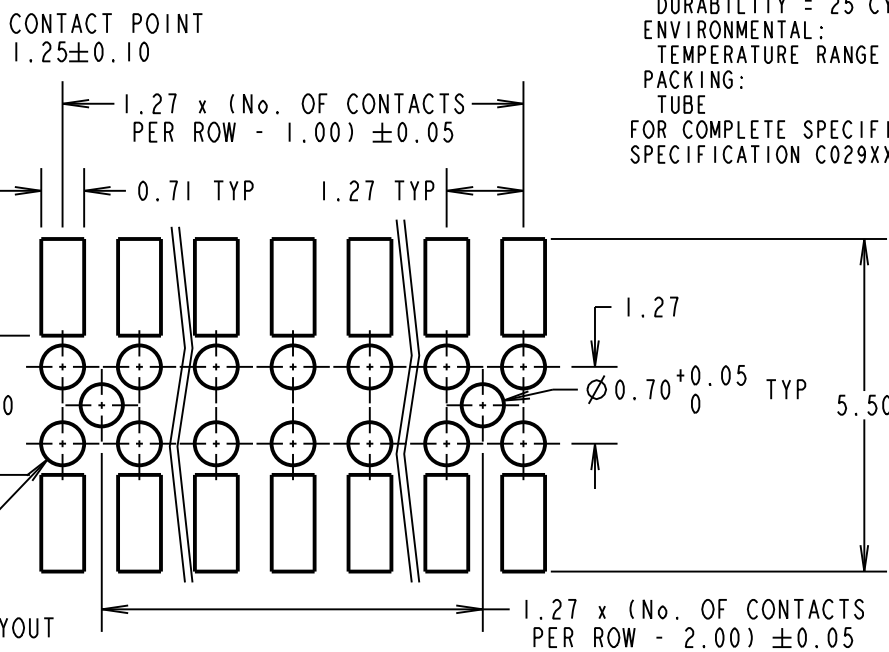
CONTACT POINT
1.25±0.10

DURABILITY = 25 C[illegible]
ENVIRONMENTAL:
TEMPERATURE RANGE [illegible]
PACKING:
TUBE
FOR COMPLETE SPECIFI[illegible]
SPECIFICATION C029X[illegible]

1.27 x (No. OF CONTACTS PER ROW - 1.00) ±0.05

0.71 TYP

1.27 TYP

1.27

$\varnothing 0.70^{+0.05}_{0}$ TYP

5.50

0

1.27 x (No. OF CONTACTS PER ROW - 2.00) ±0.05

YOUT